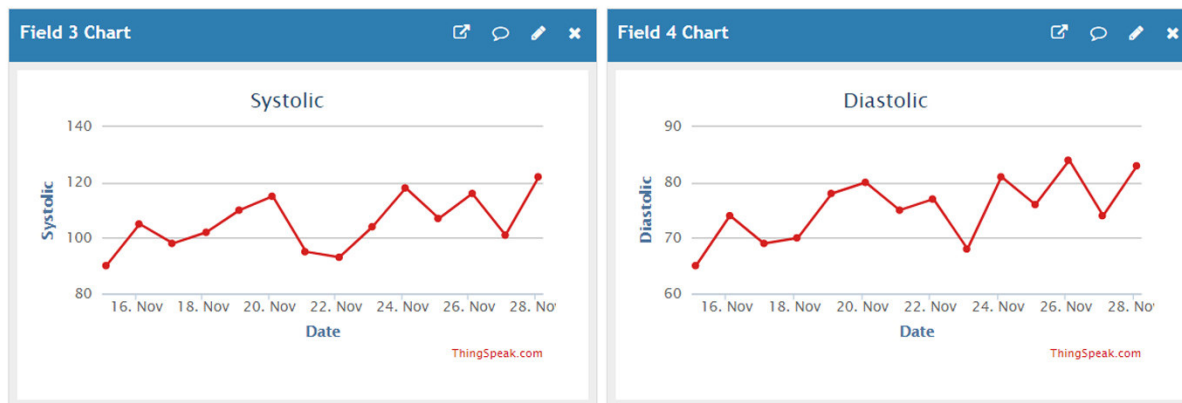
Field 3 Chart

Systolic

140
120
100
80

Systolic

16. Nov 18. Nov 20. Nov 22. Nov 24. Nov 26. Nov 28. No

Date

ThingSpeak.com

Field 4 Chart

Diastolic

90
80
70
60

Diastolic

16. Nov 18. Nov 20. Nov 22. Nov 24. Nov 26. Nov 28. No

Date

ThingSpeak.com